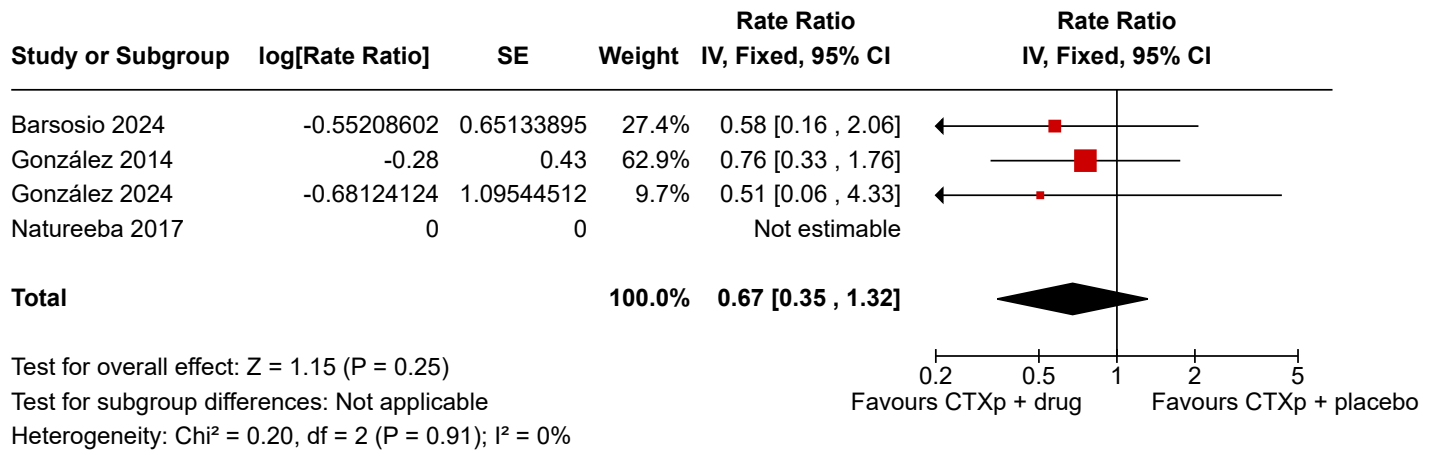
| Study or Subgroup | log[Rate Ratio] | SE | Weight | Rate Ratio IV, Fixed, 95% CI |
|---|---|---|---|---|
| Barsosio 2024 | -0.55208602 | 0.65133895 | 27.4% | 0.58 [0.16 , 2.06] |
| González 2014 | -0.28 | 0.43 | 62.9% | 0.76 [0.33 , 1.76] |
| González 2024 | -0.68124124 | 1.09544512 | 9.7% | 0.51 [0.06 , 4.33] |
| Natureeba 2017 | 0 | 0 | | Not estimable |
| **Total** | | | **100.0%** | **0.67 [0.35 , 1.32]** |

Rate Ratio
IV, Fixed, 95% CI

0.2 0.5 1 2 5
Favours CTXp + drug Favours CTXp + placebo

Test for overall effect: Z = 1.15 (P = 0.25)
Test for subgroup differences: Not applicable
Heterogeneity: Chi² = 0.20, df = 2 (P = 0.91); I² = 0%